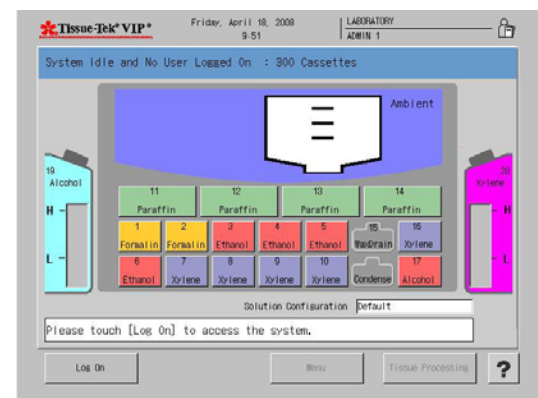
Tissue-Tek® VIP®

Friday, April 18, 2008
9:51

LABORATORY
ADMIN 1

System Idle and No User Logged On : 300 Cassettes

Ambient

19
Alcohol

H
L

20
Xylene

H
L

11
Paraffin

12
Paraffin

13
Paraffin

14
Paraffin

1
Formalin

2
Formalin

3
Ethanol

4
Ethanol

5
Ethanol

15
WaxDrain

16
Xylene

6
Ethanol

7
Xylene

8
Xylene

9
Xylene

10
Xylene

Condense

17
Alcohol

Solution Configuration Default

Please touch [Log On] to access the system.

Log On

Menu

Tissue Processing

?